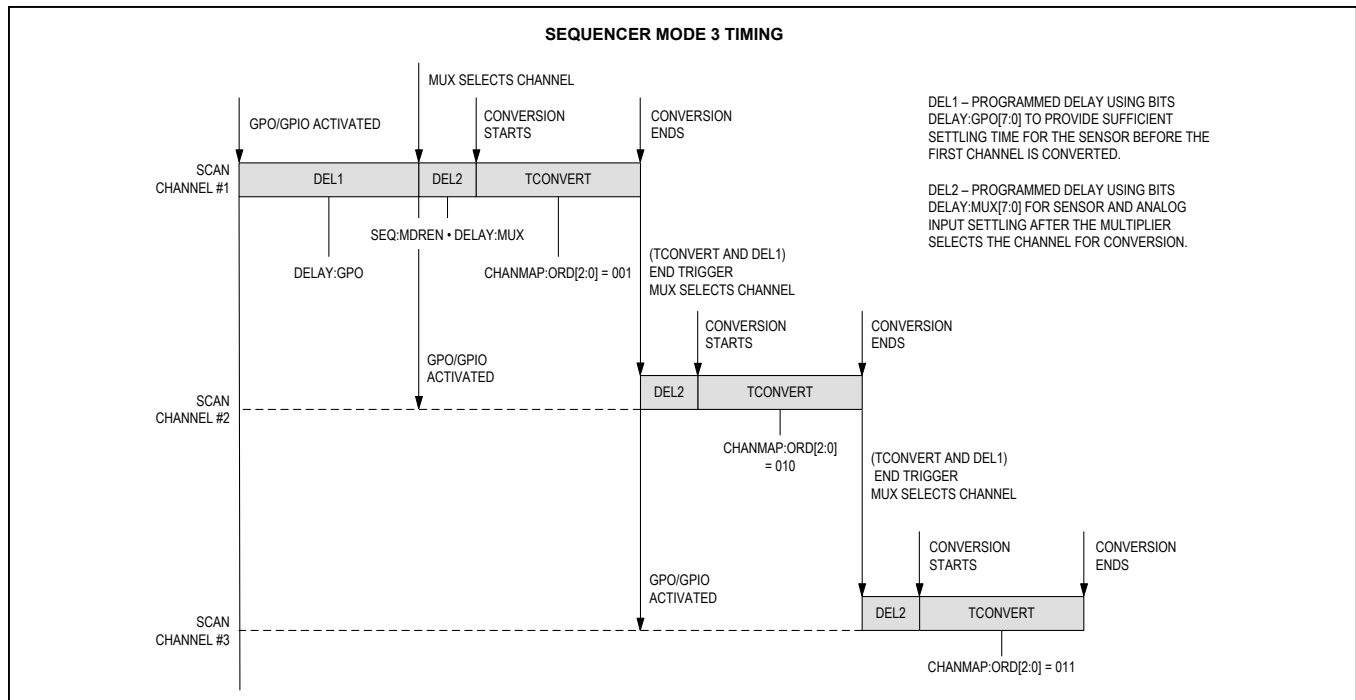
SEQUENCER MODE 3 TIMING

MUX SELECTS CHANNEL

GPO/GPIO ACTIVATED

CONVERSION STARTS

CONVERSION ENDS

DEL1 – PROGRAMMED DELAY USING BITS DELAY:GPO[7:0] TO PROVIDE SUFFICIENT SETTLING TIME FOR THE SENSOR BEFORE THE FIRST CHANNEL IS CONVERTED.

DEL2 – PROGRAMMED DELAY USING BITS DELAY:MUX[7:0] FOR SENSOR AND ANALOG INPUT SETTLING AFTER THE MULTIPLIER SELECTS THE CHANNEL FOR CONVERSION.

SCAN CHANNEL #1

DEL1

DEL2

TCONVERT

SEQ:MDREN • DELAY:MUX

DELAY:GPO

CHANMAP:ORD[2:0] = 001

(TCONVERT AND DEL1) END TRIGGER MUX SELECTS CHANNEL

CONVERSION STARTS

CONVERSION ENDS

GPO/GPIO ACTIVATED

SCAN CHANNEL #2

DEL2

TCONVERT

CHANMAP:ORD[2:0] = 010

(TCONVERT AND DEL1) END TRIGGER MUX SELECTS CHANNEL

CONVERSION STARTS

CONVERSION ENDS

GPO/GPIO ACTIVATED

SCAN CHANNEL #3

DEL2

TCONVERT

CHANMAP:ORD[2:0] = 011